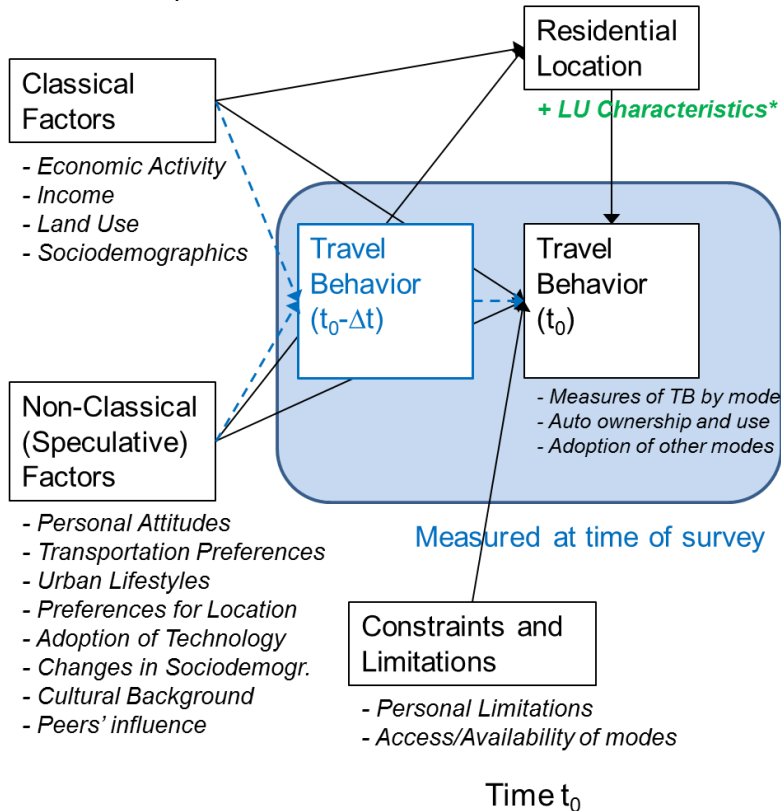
Residential Location

+ LU Characteristics*

Classical Factors

- Economic Activity
- Income
- Land Use
- Sociodemographics

Travel Behavior ($t_0$-$\Delta t$)

Travel Behavior ($t_0$)

- Measures of TB by mode
- Auto ownership and use
- Adoption of other modes

Non-Classical (Speculative) Factors

- Personal Attitudes
- Transportation Preferences
- Urban Lifestyles
- Preferences for Location
- Adoption of Technology
- Changes in Sociodemogr.
- Cultural Background
- Peers' influence

Measured at time of survey

Constraints and Limitations

- Personal Limitations
- Access/Availability of modes

Time $t_0$